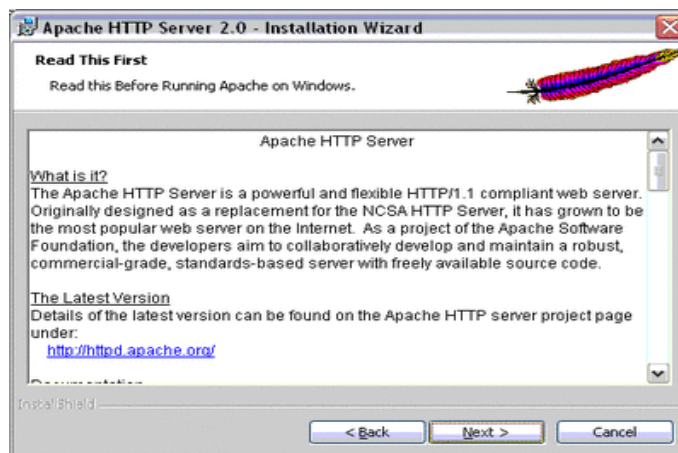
Apache HTTP Server 2.0 - Installation Wizard

Read This First

Read this Before Running Apache on Windows.

Apache HTTP Server

What is it?
The Apache HTTP Server is a powerful and flexible HTTP/1.1 compliant web server. Originally designed as a replacement for the NCSA HTTP Server, it has grown to be the most popular web server on the Internet. As a project of the Apache Software Foundation, the developers aim to collaboratively develop and maintain a robust, commercial-grade, standards-based server with freely available source code.

The Latest Version
Details of the latest version can be found on the Apache HTTP server project page under:
http://httpd.apache.org/

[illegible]

InstallShield

< Back | Next > | Cancel